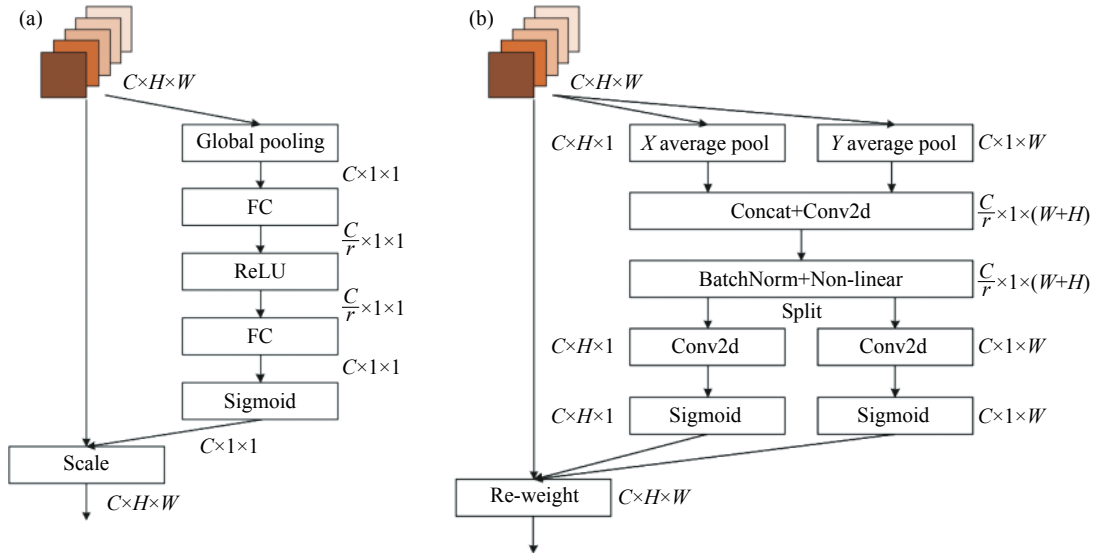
(a)

$C\times H\times W$

Global pooling

$C\times 1\times 1$

FC

$\frac{C}{r}\times 1\times 1$

ReLU

$\frac{C}{r}\times 1\times 1$

FC

$C\times 1\times 1$

Sigmoid

$C\times 1\times 1$

Scale

$C\times H\times W$

(b)

$C\times H\times W$

$C\times H\times 1$

$X$ average pool

$Y$ average pool

$C\times 1\times W$

Concat+Conv2d

$\frac{C}{r}\times 1\times (W+H)$

BatchNorm+Non-linear

$\frac{C}{r}\times 1\times (W+H)$

Split

$C\times H\times 1$

Conv2d

Conv2d

$C\times 1\times W$

$C\times H\times 1$

Sigmoid

Sigmoid

$C\times 1\times W$

Re-weight

$C\times H\times W$